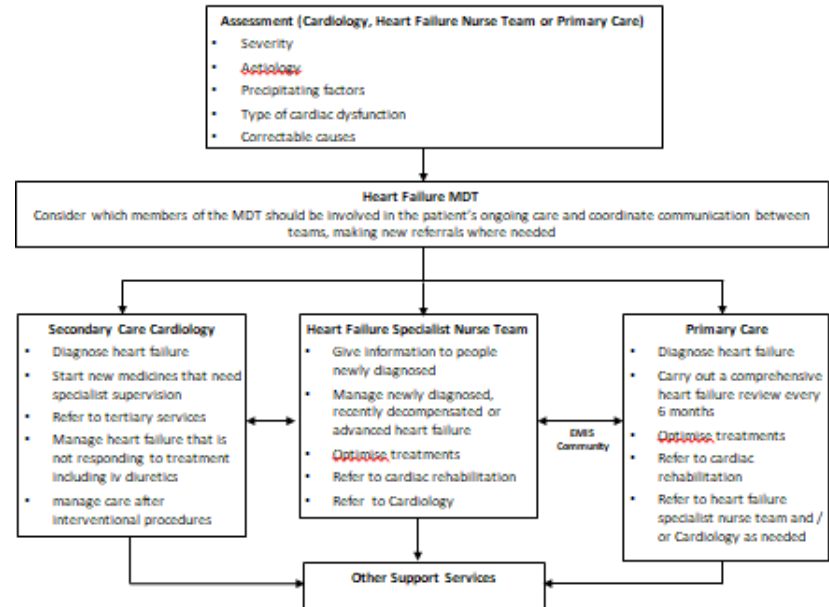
Assessment (Cardiology, Heart Failure Nurse Team or Primary Care)

- Severity
- Aetiology
- Precipitating factors
- Type of cardiac dysfunction
- Correctable causes

Heart Failure MDT

Consider which members of the MDT should be involved in the patient's ongoing care and coordinate communication between teams, making new referrals where needed

Secondary Care Cardiology

- Diagnose heart failure
- Start new medicines that need specialist supervision
- Refer to tertiary services
- Manage heart failure that is not responding to treatment including iv diuretics
- manage care after interventional procedures

Heart Failure Specialist Nurse Team

- Give information to people newly diagnosed
- Manage newly diagnosed, recently decompensated or advanced heart failure
- Optimise treatments
- Refer to cardiac rehabilitation
- Refer to Cardiology

EMIS Community

Primary Care

- Diagnose heart failure
- Carry out a comprehensive heart failure review every 6 months
- Optimise treatments
- Refer to cardiac rehabilitation
- Refer to heart failure specialist nurse team and / or Cardiology as needed

Other Support Services